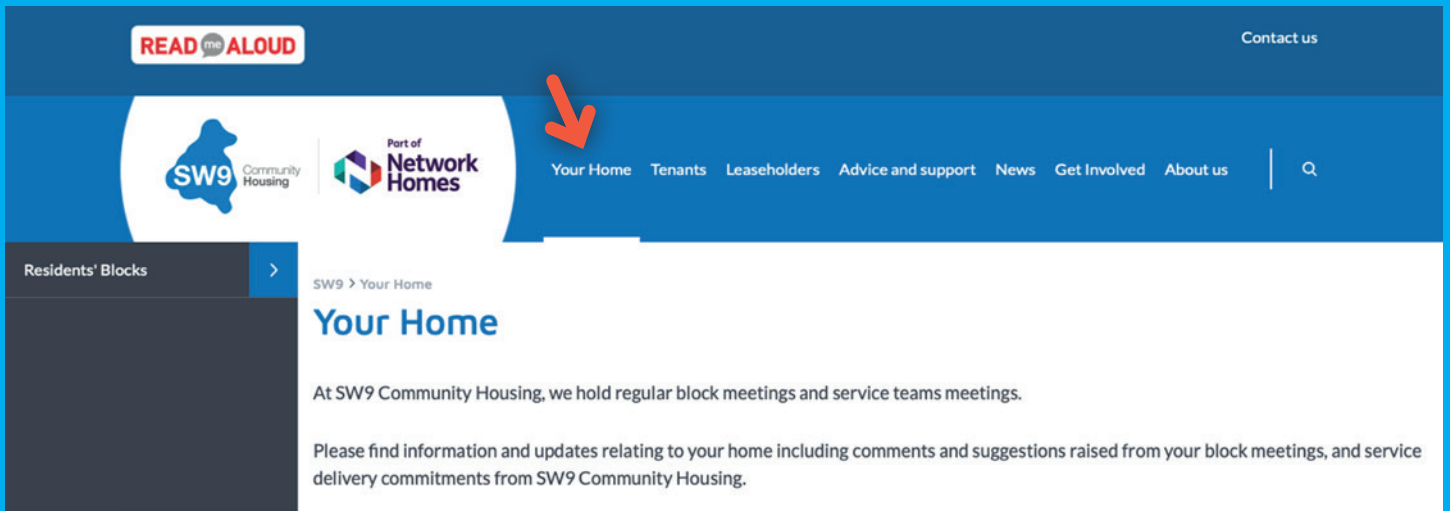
READ me ALOUD

Contact us

SW9 Community Housing

Part of Network Homes

Your Home Tenants Leaseholders Advice and support News Get Involved About us

Residents' Blocks

SW9 > Your Home

Your Home

At SW9 Community Housing, we hold regular block meetings and service teams meetings.

Please find information and updates relating to your home including comments and suggestions raised from your block meetings, and service delivery commitments from SW9 Community Housing.